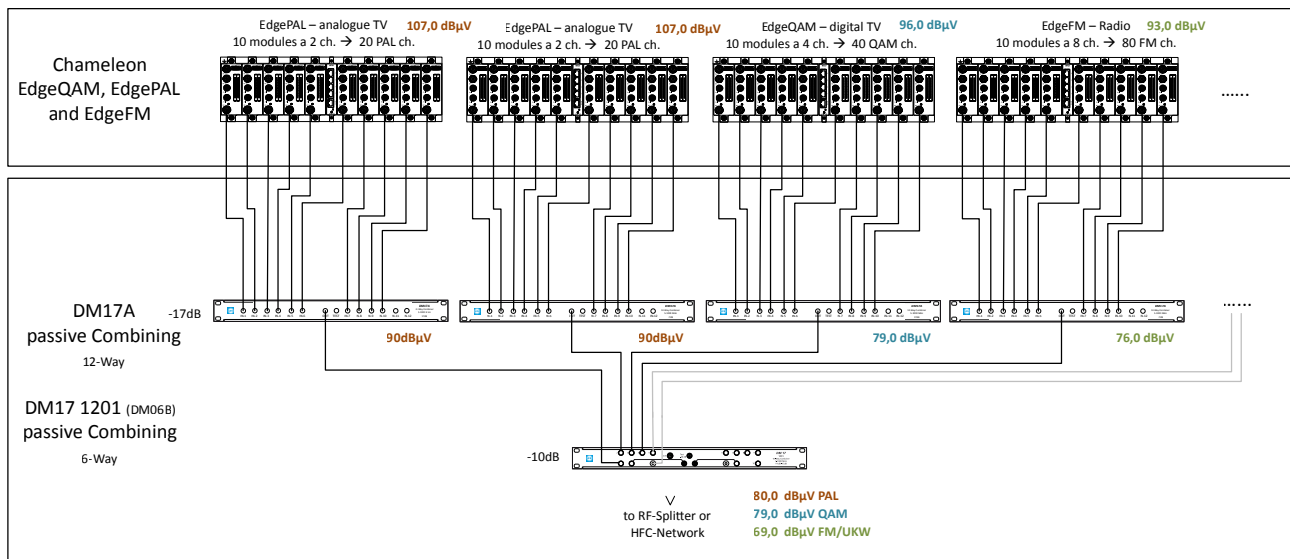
Chameleon EdgeQAM, EdgePAL and EdgeFM

EdgePAL – analogue TV 107,0 dBµV
10 modules a 2 ch. → 20 PAL ch.

EdgePAL – analogue TV 107,0 dBµV
10 modules a 2 ch. → 20 PAL ch.

EdgeQAM – digital TV 96,0 dBµV
10 modules a 4 ch. → 40 QAM ch.

EdgeFM – Radio 93,0 dBµV
10 modules a 8 ch. → 80 FM ch.

......

DM17A passive Combining
12-Way

-17dB

90dBµV

90dBµV

79,0 dBµV

76,0 dBµV

......

DM17 1201 (DM06B) passive Combining
6-Way

-10dB

∨
to RF-Splitter or HFC-Network

80,0 dBµV PAL
79,0 dBµV QAM
69,0 dBµV FM/UKW